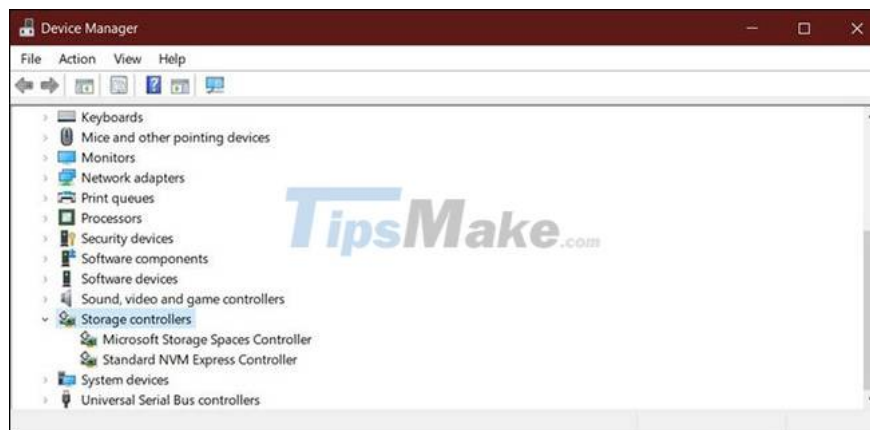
Device Manager

File Action View Help

Keyboards
Mice and other pointing devices
Monitors
Network adapters
Print queues
Processors
Security devices
Software components
Software devices
Sound, video and game controllers
Storage controllers
Microsoft Storage Spaces Controller
Standard NVM Express Controller
System devices
Universal Serial Bus controllers

TipsMake.com